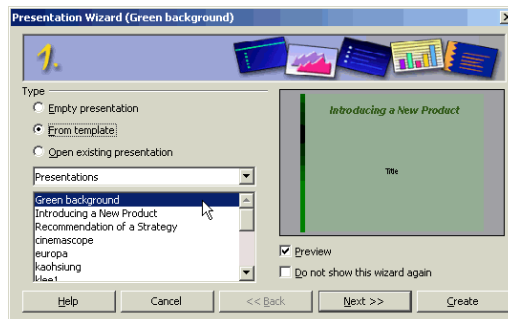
Presentation Wizard (Green background)

1.

Type

Empty presentation

From template

Open existing presentation

Presentations

Green background
Introducing a New Product
Recommendation of a Strategy
cinemascope
europa
kaohsiung
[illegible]

Introducing a New Product

Title

Preview

Do not show this wizard again

Help
Cancel
<< Back
Next >>
Create